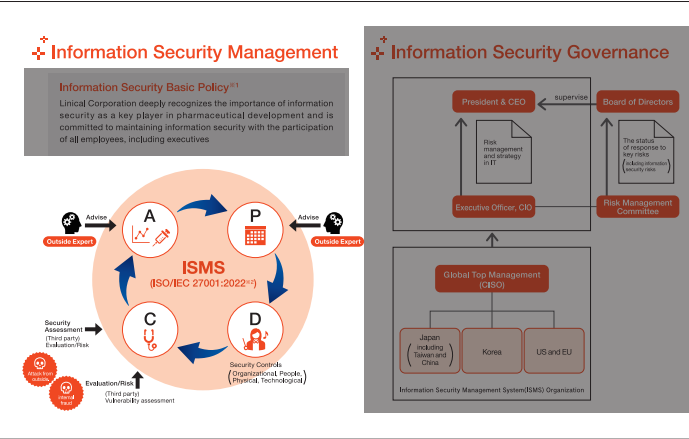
Information Security Management

Information Security Basic Policy※1

Linical Corporation deeply recognizes the importance of information security as a key player in pharmaceutical development and is committed to maintaining information security with the participation of all employees, including executives

Advise

Outside Expert

A

P

Advise

Outside Expert

ISMS
(ISO/IEC 27001:2022※2)

C

D

Security Assessment
(Third party)
Evaluation/Risk

Attack from outside

Internal fraud

Evaluation/Risk
(Third party)
Vulnerability assessment

Security Controls
(Organizational, People, Physical, Technological)

Information Security Governance

supervise

President & CEO

Board of Directors

Risk management and strategy in IT

The status of response to key risks (including information security risks)

Executive Officer, CIO

Risk Management Committee

Global Top Management (CISO)

Japan (including Taiwan and China)

Korea

US and EU

Information Security Management System(ISMS) Organization